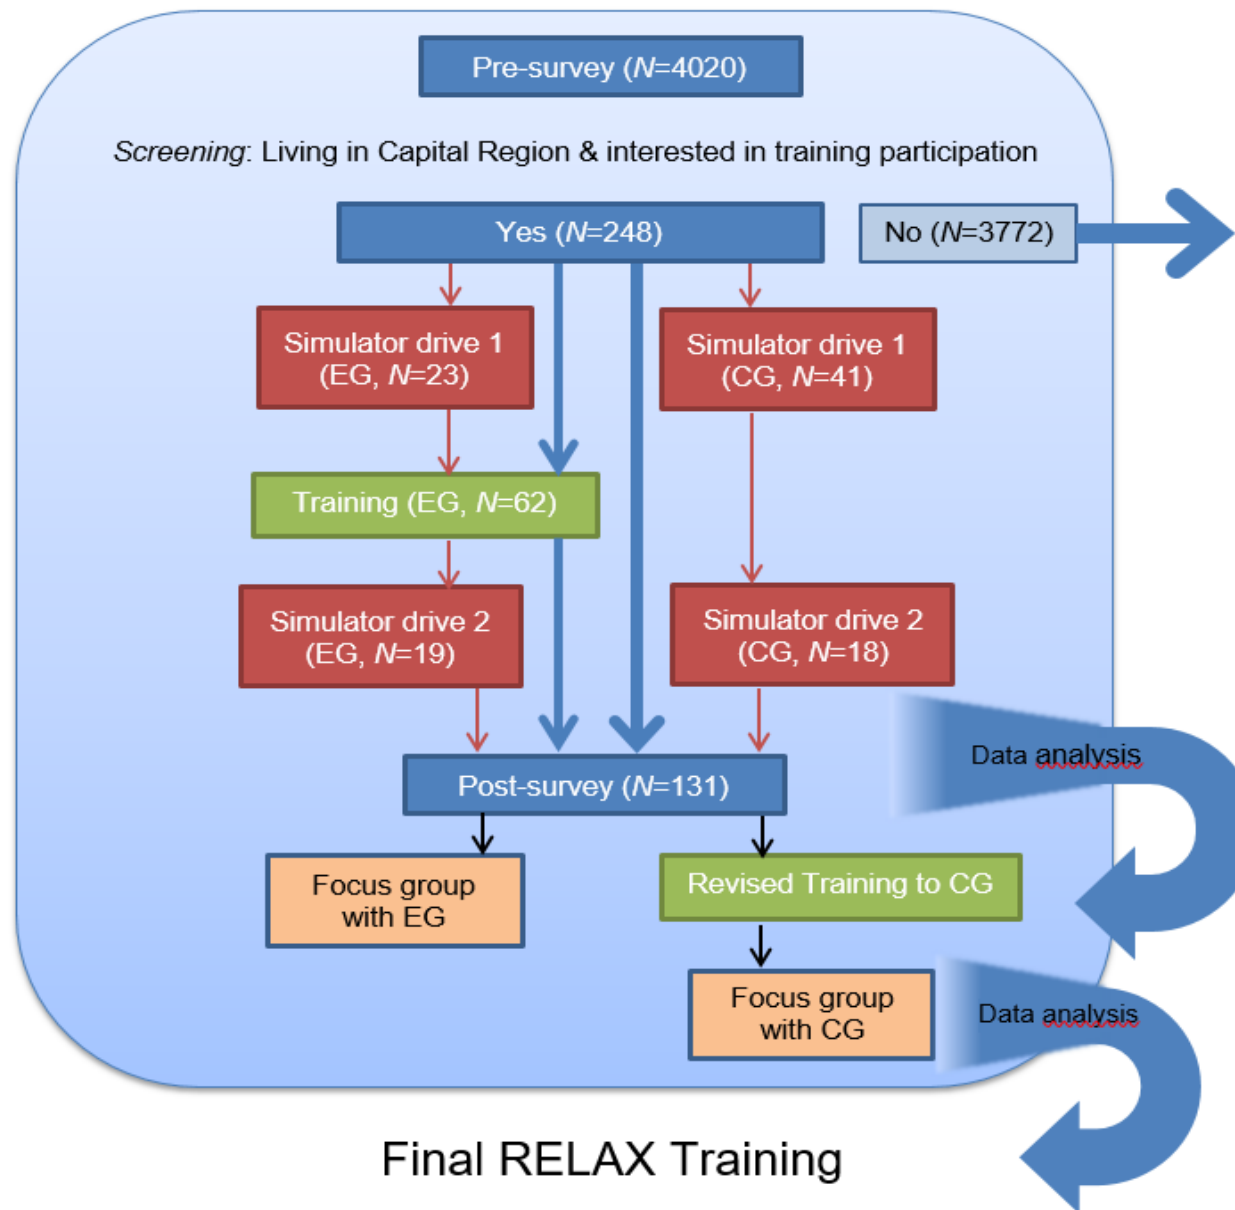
Pre-survey ($N$=4020)

*Screening*: Living in Capital Region & interested in training participation

Yes ($N$=248)

No ($N$=3772)

Simulator drive 1 (EG, $N$=23)

Simulator drive 1 (CG, $N$=41)

Training (EG, $N$=62)

Simulator drive 2 (EG, $N$=19)

Simulator drive 2 (CG, $N$=18)

Data analysis

Post-survey ($N$=131)

Focus group with EG

Revised Training to CG

Focus group with CG

Data analysis

Final RELAX Training